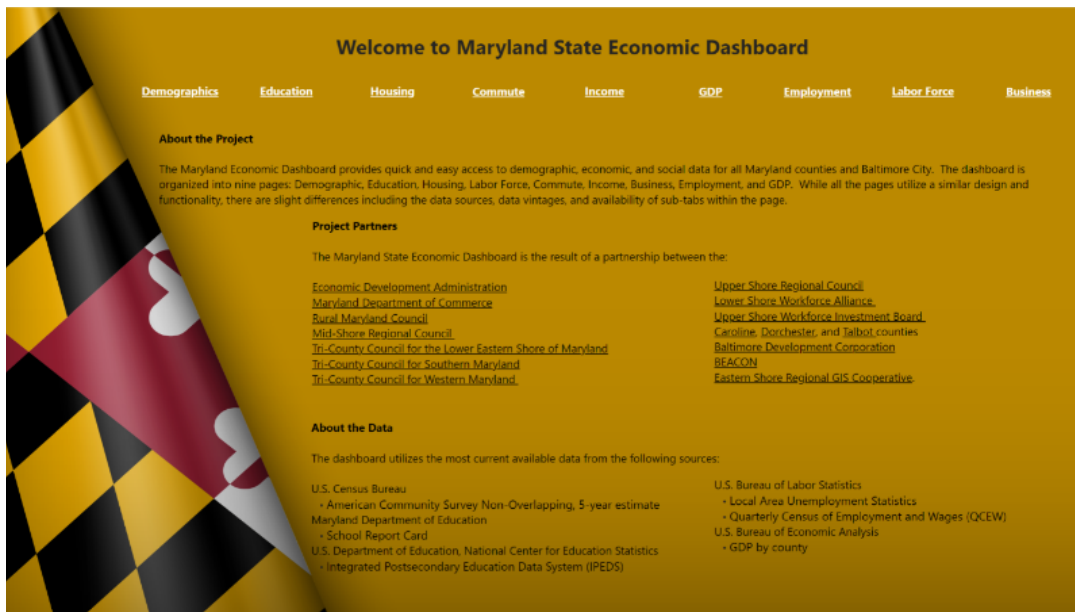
Welcome to Maryland State Economic Dashboard

Demographics Education Housing Commute Income GDP Employment Labor Force Business

About the Project

The Maryland Economic Dashboard provides quick and easy access to demographic, economic, and social data for all Maryland counties and Baltimore City. The dashboard is organized into nine pages: Demographic, Education, Housing, Labor Force, Commute, Income, Business, Employment, and GDP. While all the pages utilize a similar design and functionality, there are slight differences including the data sources, data vintages, and availability of sub-tabs within the page.

Project Partners

The Maryland State Economic Dashboard is the result of a partnership between the:

Economic Development Administration
Maryland Department of Commerce
Rural Maryland Council
Mid-Shore Regional Council
Tri-County Council for the Lower Eastern Shore of Maryland
Tri-County Council for Southern Maryland
Tri-County Council for Western Maryland

Upper Shore Regional Council
Lower Shore Workforce Alliance
Upper Shore Workforce Investment Board
Caroline, Dorchester, and Talbot counties
Baltimore Development Corporation
BEACON
Eastern Shore Regional GIS Cooperative.

About the Data

The dashboard utilizes the most current available data from the following sources:

U.S. Census Bureau
• American Community Survey Non-Overlapping, 5-year estimate
Maryland Department of Education
• School Report Card
U.S. Department of Education, National Center for Education Statistics
• Integrated Postsecondary Education Data System (IPEDS)

U.S. Bureau of Labor Statistics
• Local Area Unemployment Statistics
• Quarterly Census of Employment and Wages (QCEW)
U.S. Bureau of Economic Analysis
• GDP by county